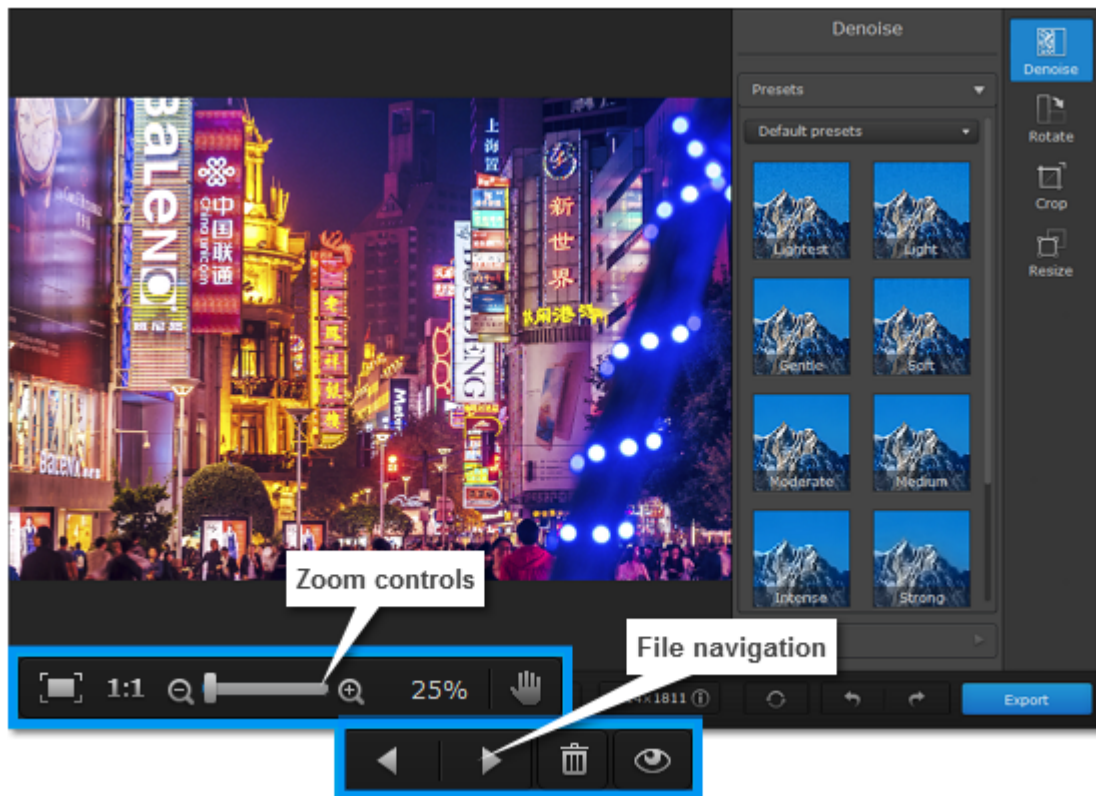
Denoise

Presets

Default presets

Lightest
Light
Gentle
Soft
Moderate
Medium
Intense
Strong

Denoise
Rotate
Crop
Resize

BALENO
中国联通
China unicom
新世界
上海置
BALENO

Zoom controls
File navigation

1:1
25%
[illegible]×1811
Export